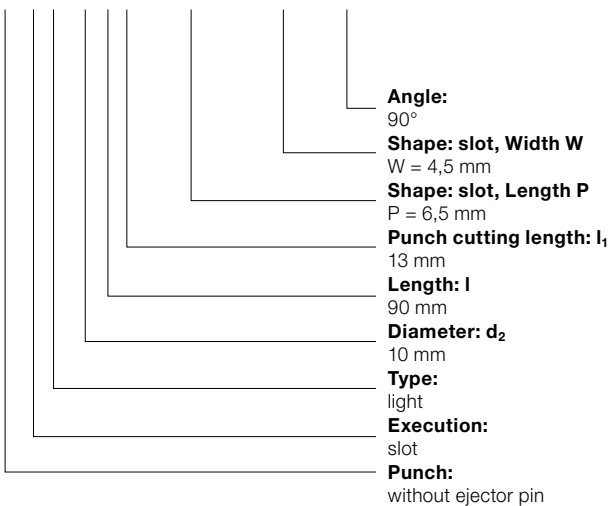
**Angle:**
90°

**Shape: slot, Width W**
W = 4,5 mm

**Shape: slot, Length P**
P = 6,5 mm

**Punch cutting length: $l_1$**
13 mm

**Length: l**
90 mm

**Diameter: $d_2$**
10 mm

**Type:**
light

**Execution:**
slot

**Punch:**
without ejector pin